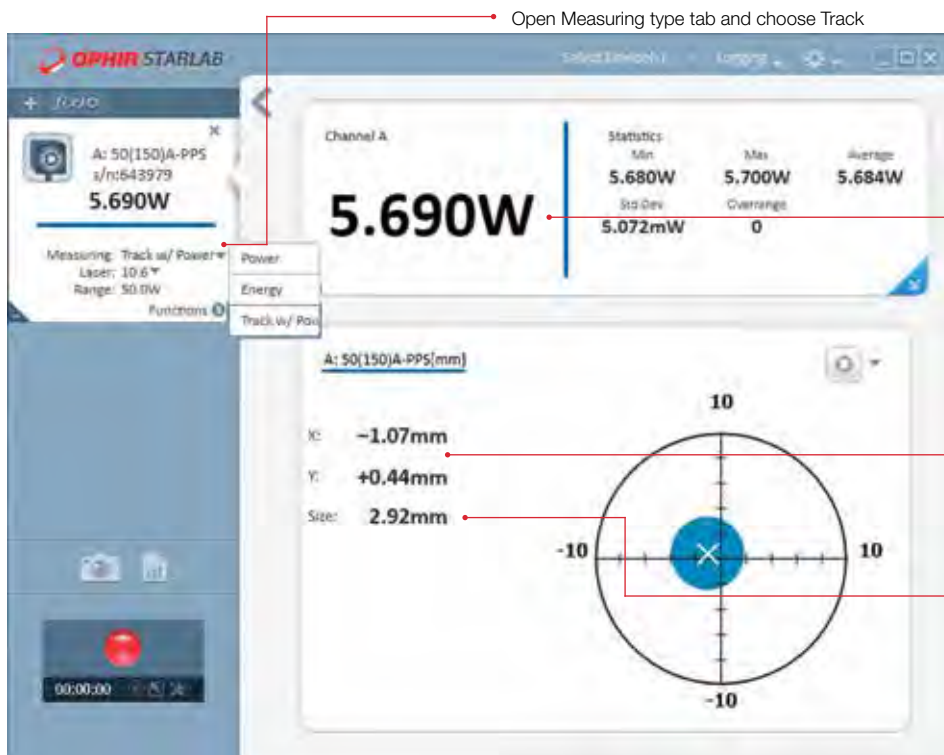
Open Measuring type tab and choose Track

OPHIR STARLAB

Select Device(s) Logging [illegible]

+ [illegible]

A: 50(150)A-PPS
s/n:643979
5.690W

Measuring: Track w/ Power
Laser: 10.6
Range: 50.0W
Functions

Power
Energy
Track w/ Pov

Channel A
5.690W

Statistics
Min 5.680W
Max 5.700W
Average 5.684W
Std Dev 5.072mW
Overrange 0

A: 50(150)A-PPS(mm)

X: −1.07mm
Y: +0.44mm
Size: 2.92mm

10
-10
10
-10

00:00:00